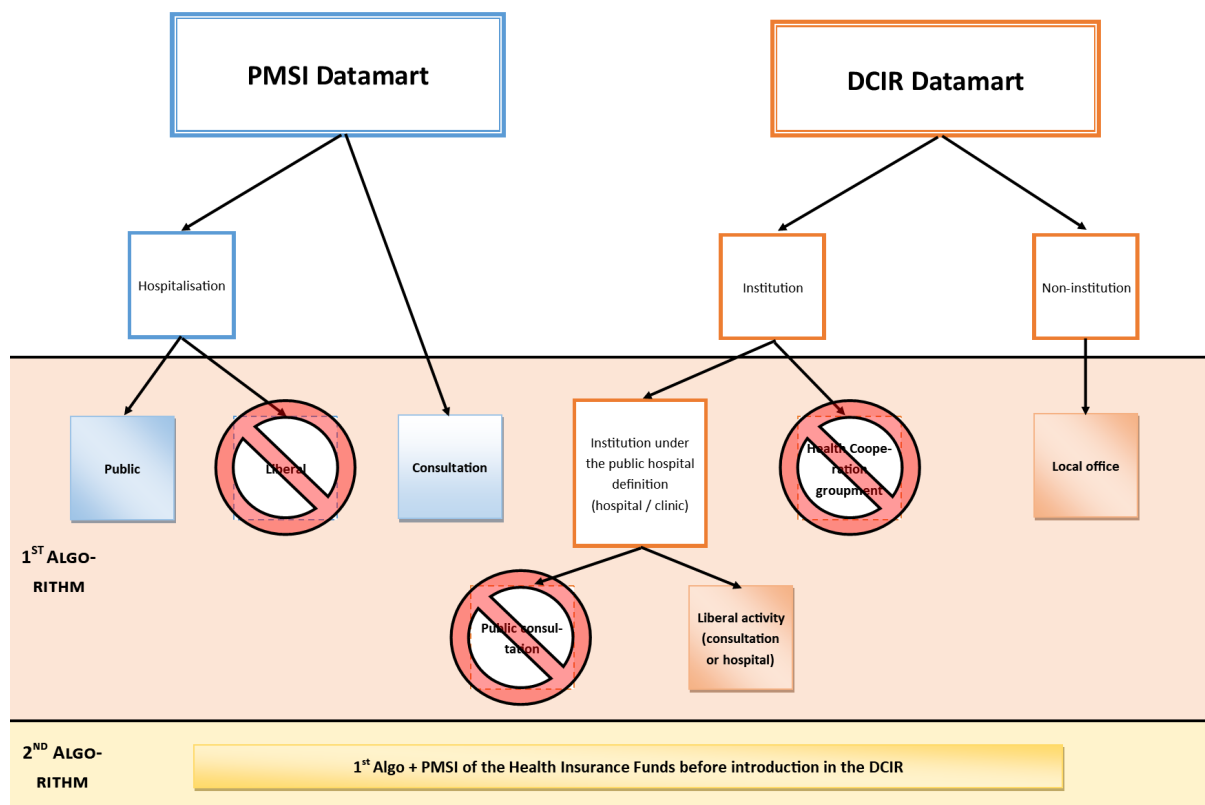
PMSI Datamart

DCIR Datamart

Hospitalisation

Institution

Non-institution

Public

Liberal

Consultation

Institution under the public hospital definition (hospital / clinic)

Health Cooperation groupment

Local office

1$^{ST}$ ALGORITHM

Public consultation

Liberal activity (consultation or hospital)

2$^{ND}$ ALGORITHM

1$^{st}$ Algo + PMSI of the Health Insurance Funds before introduction in the DCIR